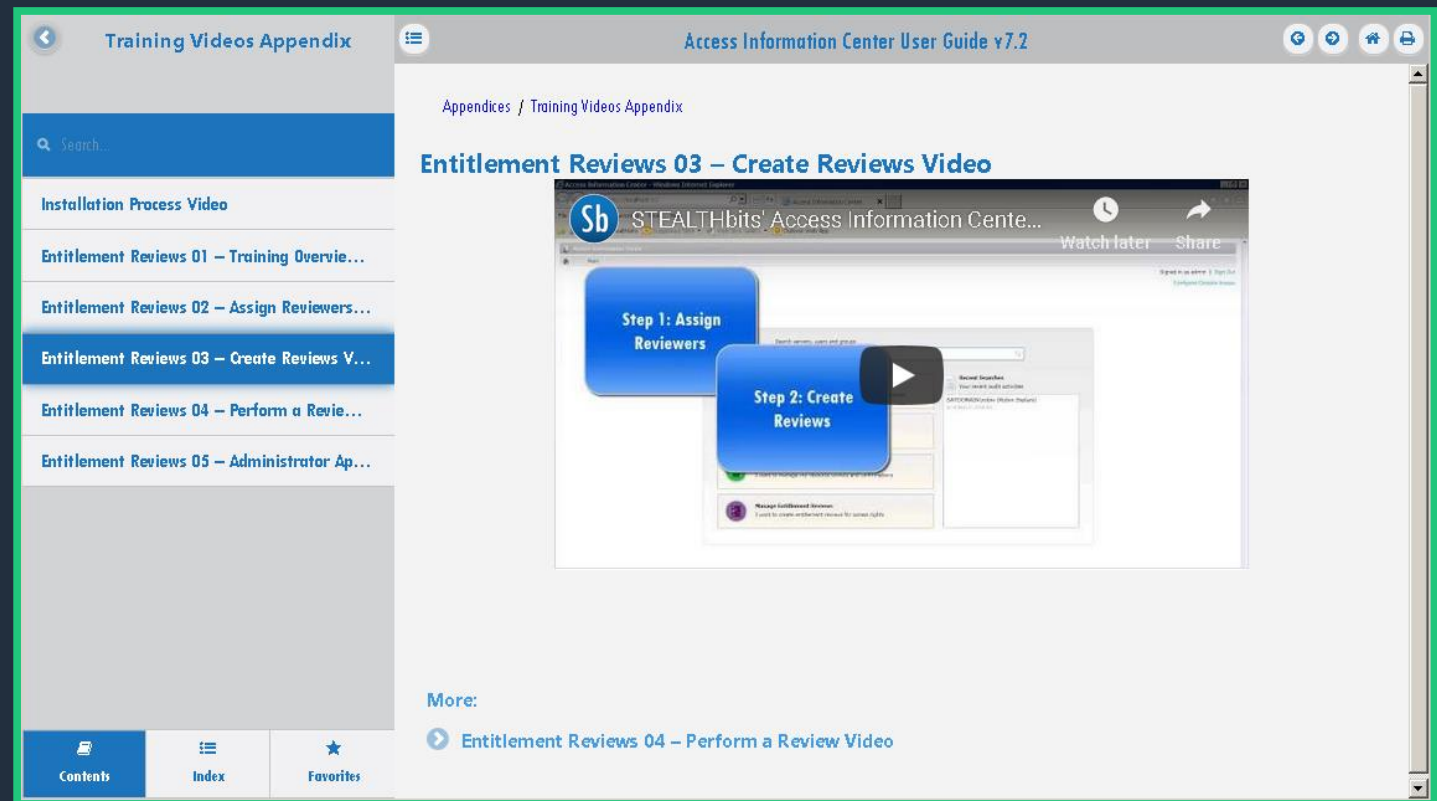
Training Videos Appendix

Search...

Installation Process Video

Entitlement Reviews 01 – Training Overvie...

Entitlement Reviews 02 – Assign Reviewers...

Entitlement Reviews 03 – Create Reviews V...

Entitlement Reviews 04 – Perform a Revie...

Entitlement Reviews 05 – Administrator Ap...

Contents

Index

Favorites

Access Information Center User Guide v7.2

Appendices / Training Videos Appendix

Entitlement Reviews 03 – Create Reviews Video

Sb

STEALTHbits' Access Information Cente...

Watch later

Share

Step 1: Assign Reviewers

Step 2: Create Reviews

More:

Entitlement Reviews 04 – Perform a Review Video